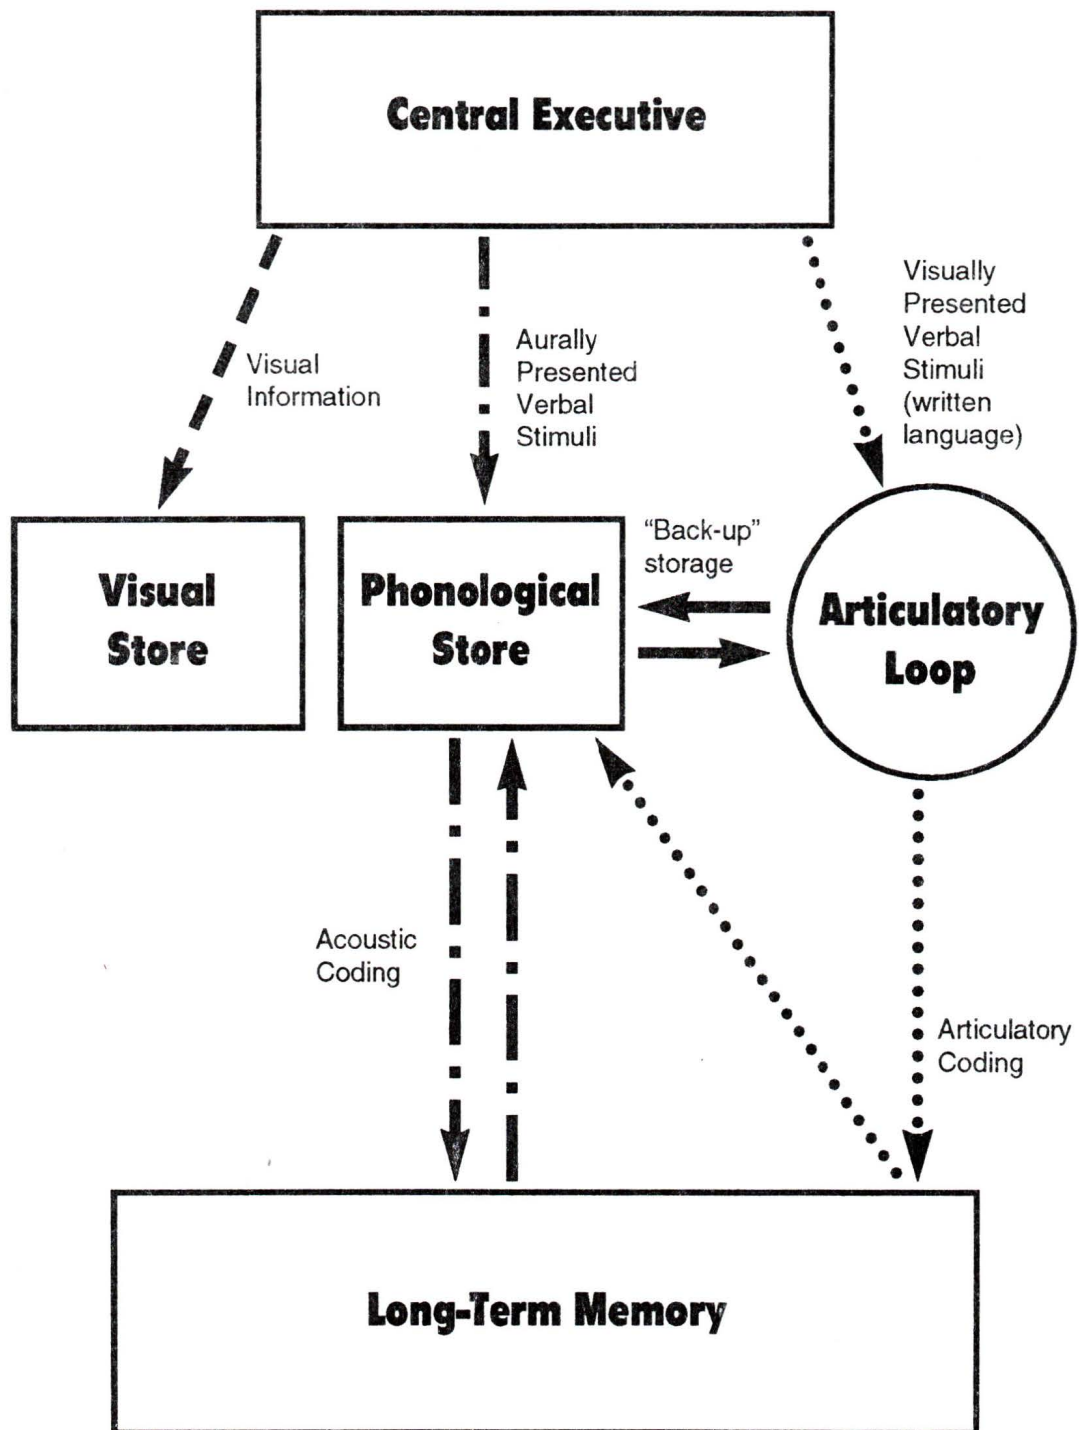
Central Executive

Visual Information

Aurally Presented Verbal Stimuli

Visually Presented Verbal Stimuli (written language)

Visual Store

Phonological Store

"Back-up" storage

Articulatory Loop

Acoustic Coding

Articulatory Coding

Long-Term Memory